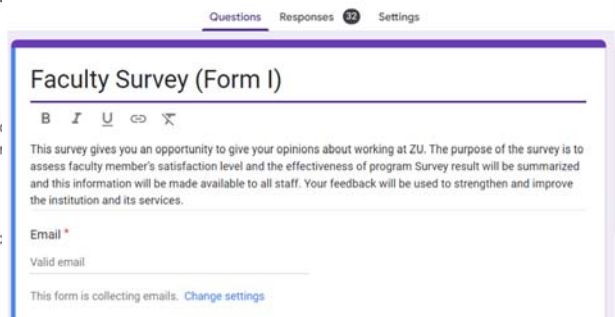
Questions Responses 32 Settings

Faculty Survey (Form I)

B I U

This survey gives you an opportunity to give your opinions about working at ZU. The purpose of the survey is to assess faculty member's satisfaction level and the effectiveness of program Survey result will be summarized and this information will be made available to all staff. Your feedback will be used to strengthen and improve the institution and its services.

Email *

Valid email

This form is collecting emails. Change settings